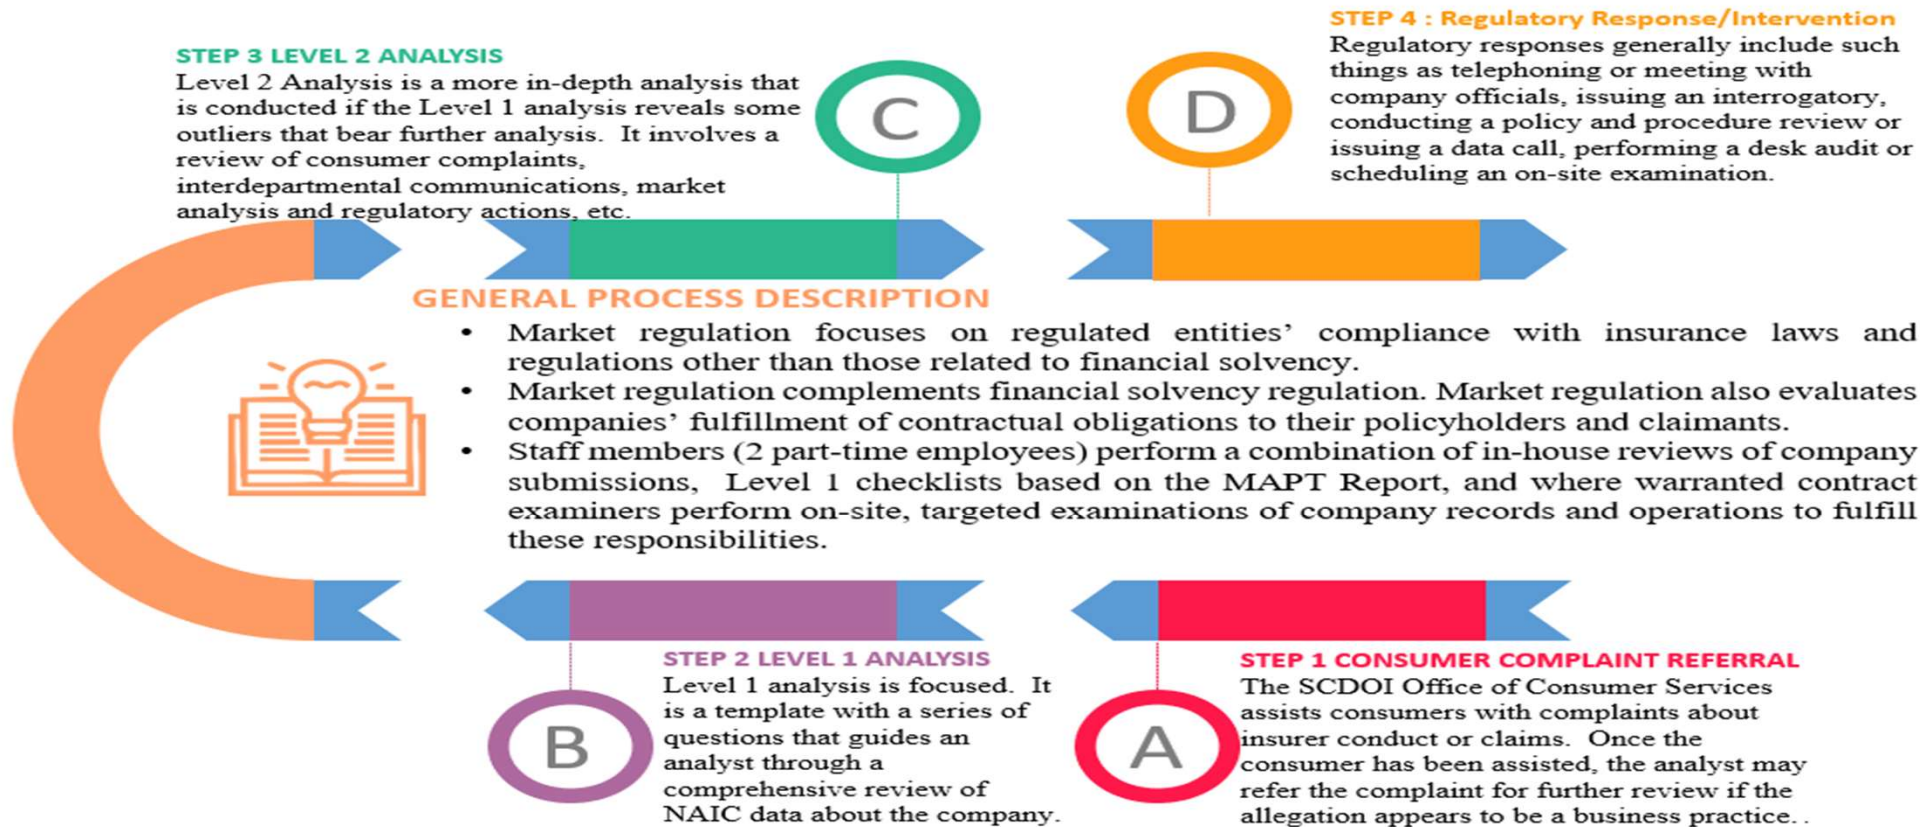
STEP 3 LEVEL 2 ANALYSIS
Level 2 Analysis is a more in-depth analysis that is conducted if the Level 1 analysis reveals some outliers that bear further analysis. It involves a review of consumer complaints, interdepartmental communications, market analysis and regulatory actions, etc.

C

D

STEP 4 : Regulatory Response/Intervention
Regulatory responses generally include such things as telephoning or meeting with company officials, issuing an interrogatory, conducting a policy and procedure review or issuing a data call, performing a desk audit or scheduling an on-site examination.

GENERAL PROCESS DESCRIPTION
• Market regulation focuses on regulated entities' compliance with insurance laws and regulations other than those related to financial solvency.
• Market regulation complements financial solvency regulation. Market regulation also evaluates companies' fulfillment of contractual obligations to their policyholders and claimants.
• Staff members (2 part-time employees) perform a combination of in-house reviews of company submissions, Level 1 checklists based on the MAPT Report, and where warranted contract examiners perform on-site, targeted examinations of company records and operations to fulfill these responsibilities.

STEP 2 LEVEL 1 ANALYSIS
Level 1 analysis is focused. It is a template with a series of questions that guides an analyst through a comprehensive review of NAIC data about the company.

B

A

STEP 1 CONSUMER COMPLAINT REFERRAL
The SCDOI Office of Consumer Services assists consumers with complaints about insurer conduct or claims. Once the consumer has been assisted, the analyst may refer the complaint for further review if the allegation appears to be a business practice. .